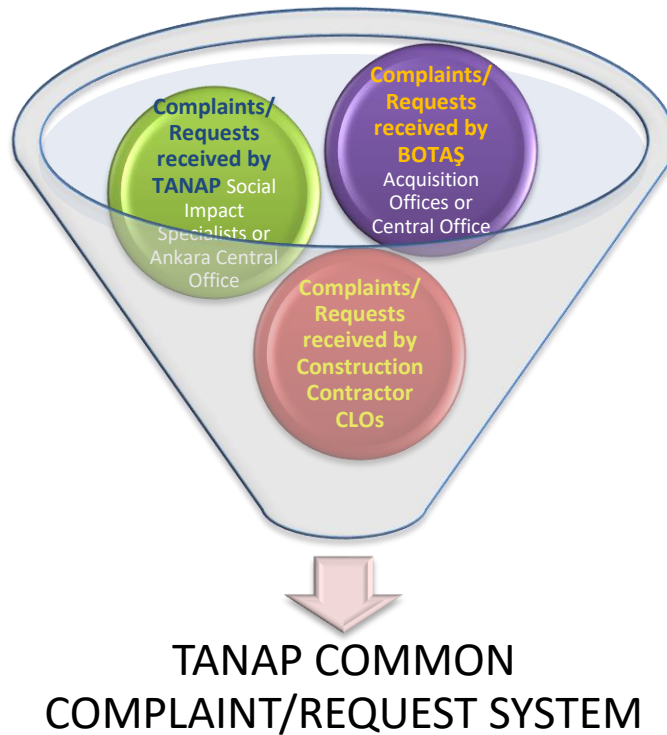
Complaints/ Requests received by TANAP Social Impact Specialists or Ankara Central Office

Complaints/ Requests received by BOTAŞ Acquisition Offices or Central Office

Complaints/ Requests received by Construction Contractor CLOs

TANAP COMMON COMPLAINT/REQUEST SYSTEM